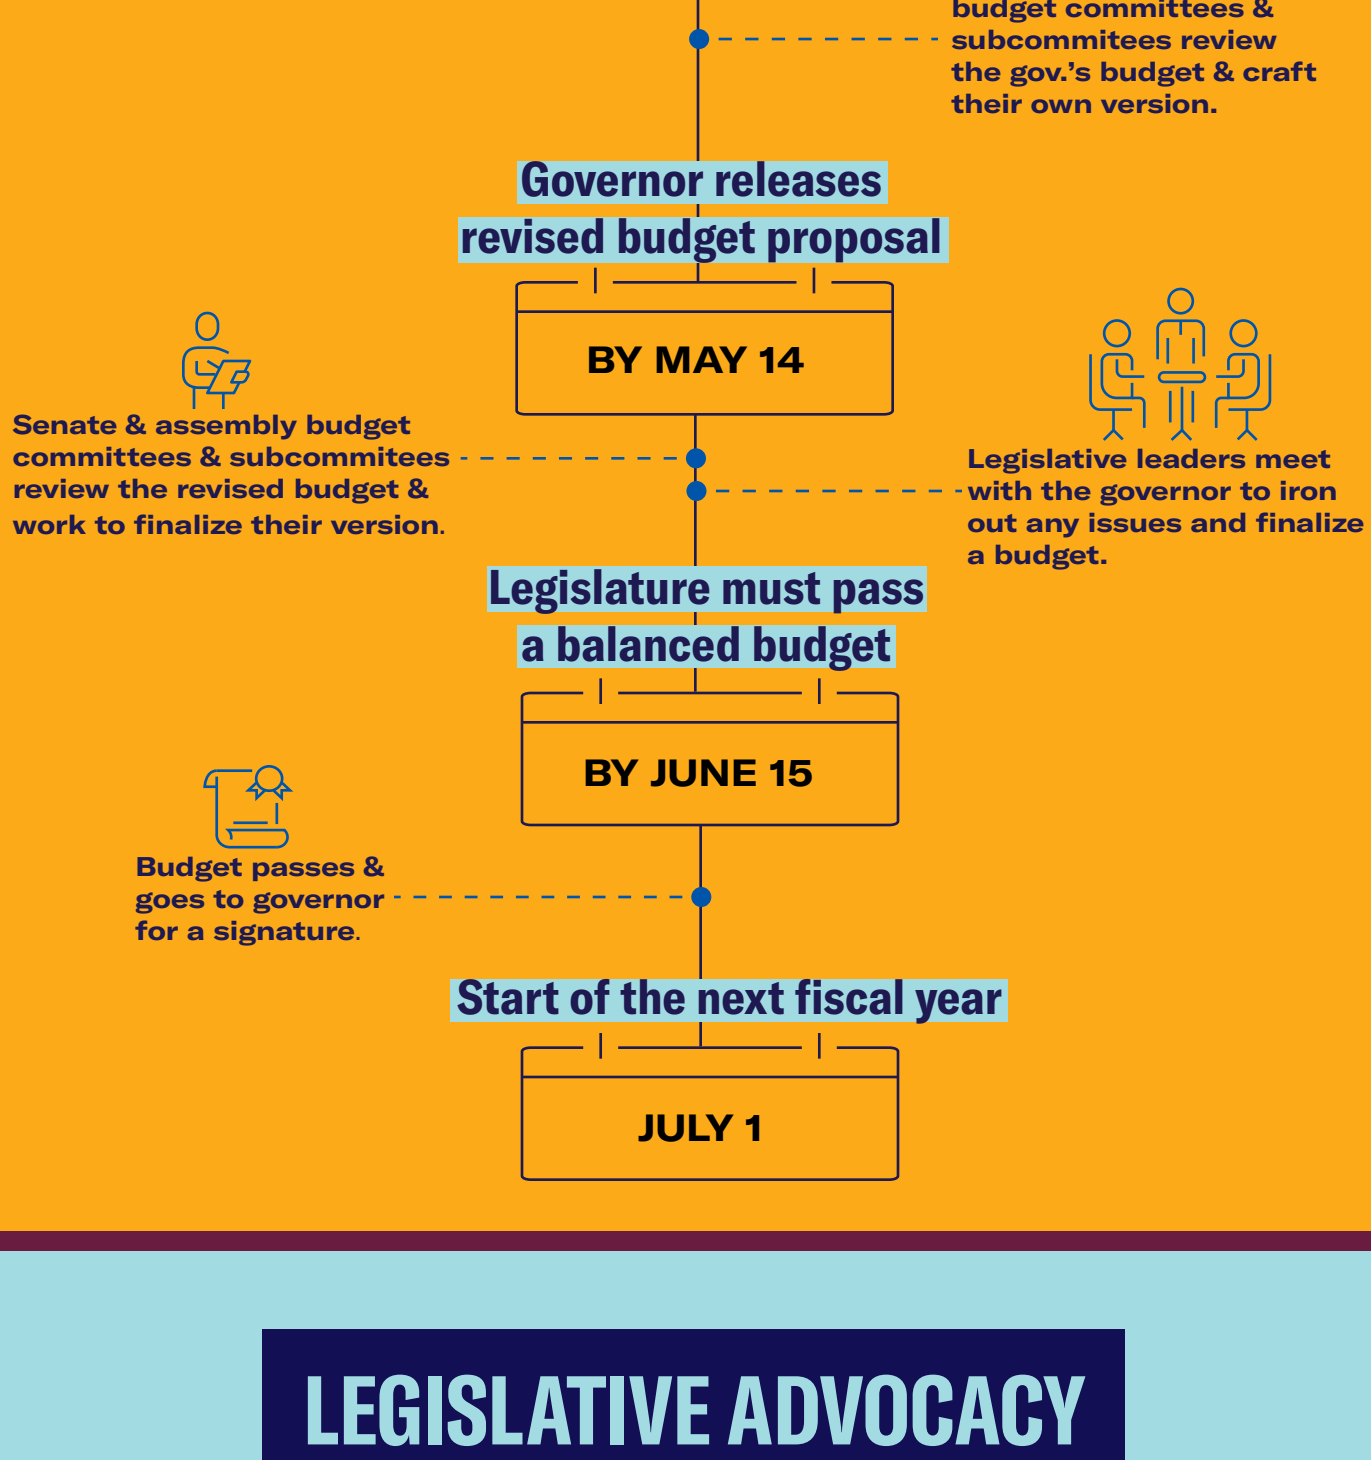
budget committees & subcommitees review the gov.'s budget & craft their own version.

Governor releases revised budget proposal

BY MAY 14

Senate & assembly budget committees & subcommitees review the revised budget & work to finalize their version.

Legislative leaders meet with the governor to iron out any issues and finalize a budget.

Legislature must pass a balanced budget

BY JUNE 15

Budget passes & goes to governor for a signature.

Start of the next fiscal year

JULY 1

LEGISLATIVE ADVOCACY